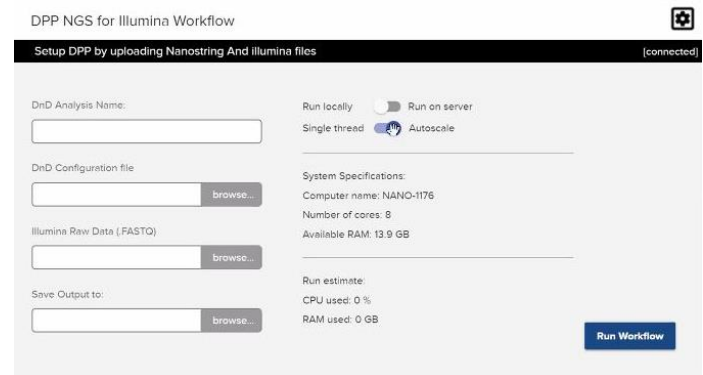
DPP NGS for Illumina Workflow

Setup DPP by uploading Nanostring And illumina files

[connected]

DnD Analysis Name:

DnD Configuration file

browse...

Illumina Raw Data (.FASTQ)

browse...

Save Output to:

browse...

Run locally Run on server

Single thread Autoscale

System Specifications:

Computer name: NANO-1176

Number of cores: 8

Available RAM: 13.9 GB

Run estimate:

CPU used: 0 %

RAM used: 0 GB

Run Workflow